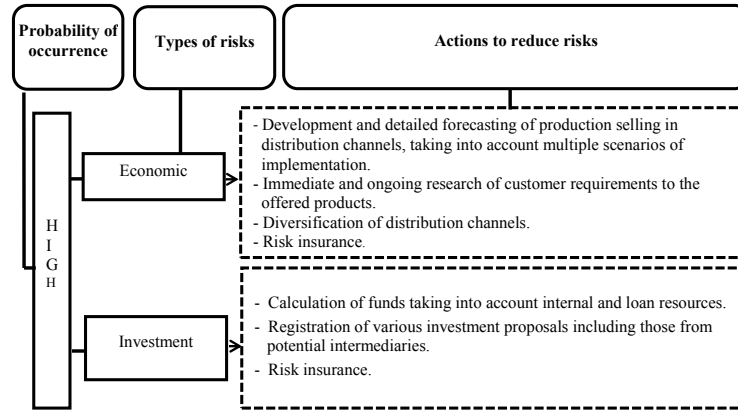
Probability of occurrence

Types of risks

Actions to reduce risks

H
I
G
H

Economic

- Development and detailed forecasting of production selling in distribution channels, taking into account multiple scenarios of implementation.
- Immediate and ongoing research of customer requirements to the offered products.
- Diversification of distribution channels.
- Risk insurance.

Investment

- Calculation of funds taking into account internal and loan resources.
- Registration of various investment proposals including those from potential intermediaries.
- Risk insurance.